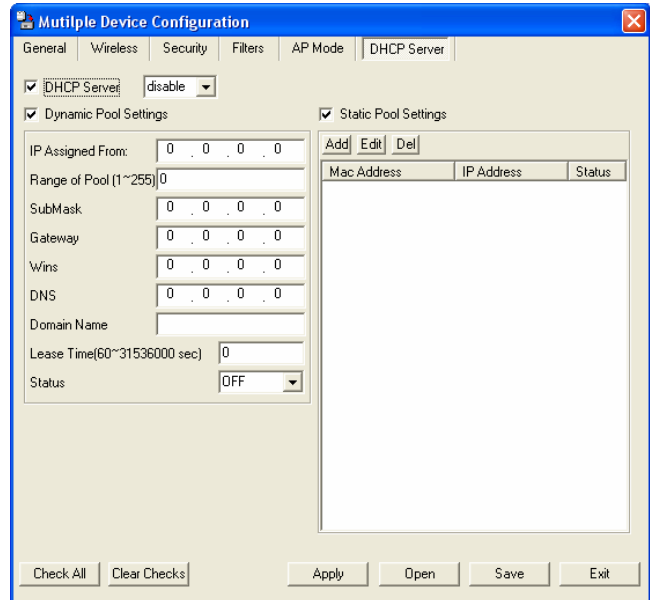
Mutilple Device Configuration

General | Wireless | Security | Filters | AP Mode | DHCP Server

☑ DHCP Server disable

☑ Dynamic Pool Settings

IP Assigned From: 0 . 0 . 0 . 0

Range of Pool (1~255) 0

SubMask 0 . 0 . 0 . 0

Gateway 0 . 0 . 0 . 0

Wins 0 . 0 . 0 . 0

DNS 0 . 0 . 0 . 0

Domain Name

Lease Time(60~31536000 sec) 0

Status OFF

☑ Static Pool Settings

Add Edit Del

| Mac Address | IP Address | Status |
|---|---|---|

Check All Clear Checks Apply Open Save Exit